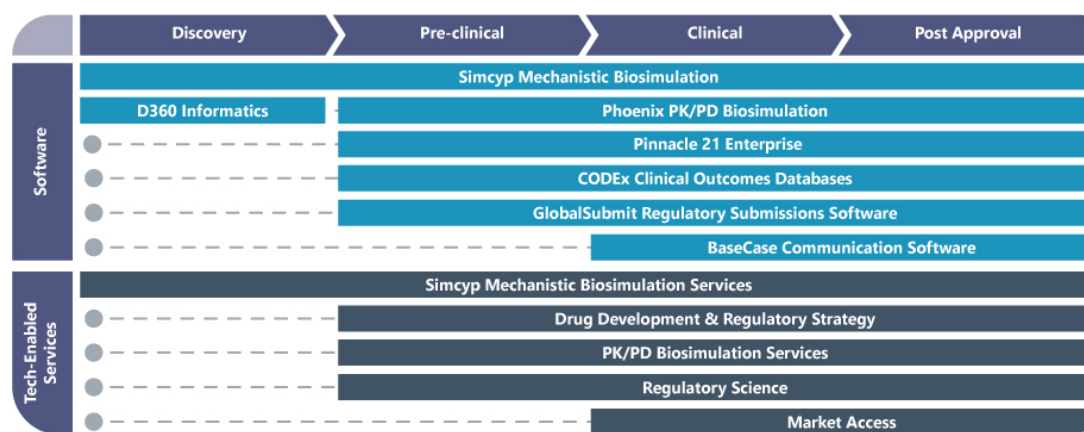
Discovery
Pre-clinical
Clinical
Post Approval

Software

Simcyp Mechanistic Biosimulation
D360 Informatics
Phoenix PK/PD Biosimulation
Pinnacle 21 Enterprise
CODEx Clinical Outcomes Databases
GlobalSubmit Regulatory Submissions Software
BaseCase Communication Software

Tech-Enabled Services

Simcyp Mechanistic Biosimulation Services
Drug Development & Regulatory Strategy
PK/PD Biosimulation Services
Regulatory Science
Market Access